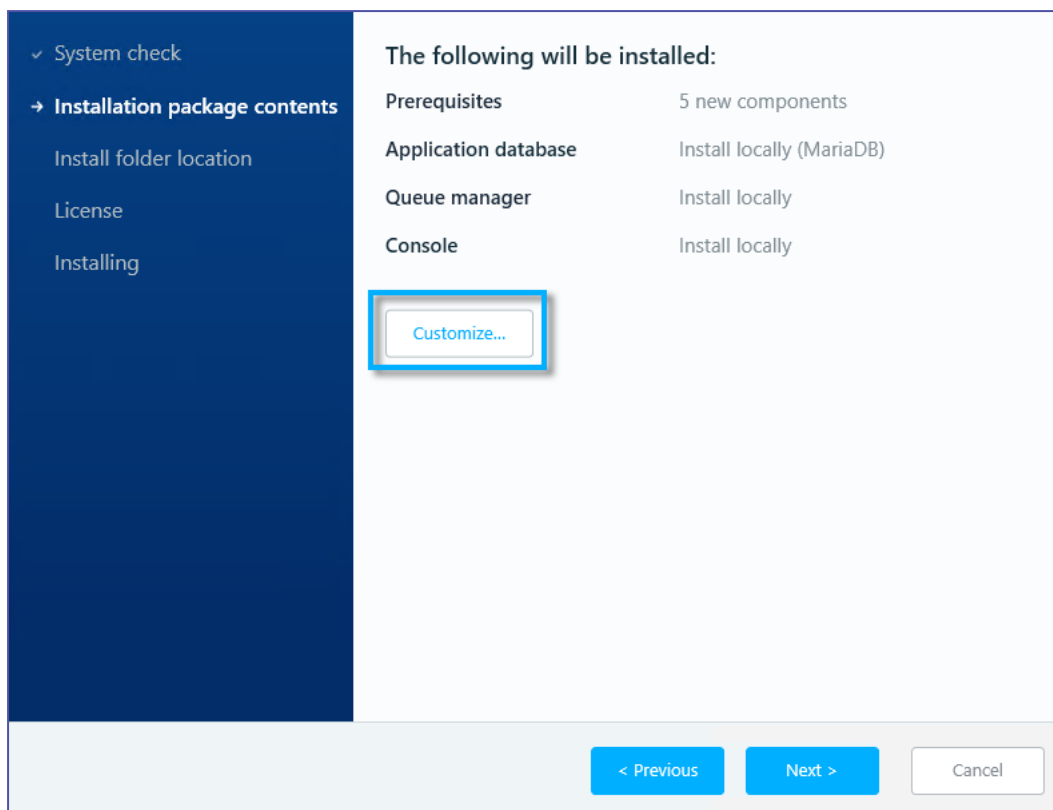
✓ System check
→ Installation package contents
Install folder location
License
Installing

The following will be installed:

| | |
|---|---|
| Prerequisites | 5 new components |
| Application database | Install locally (MariaDB) |
| Queue manager | Install locally |
| Console | Install locally |

Customize...

< Previous
Next >
Cancel